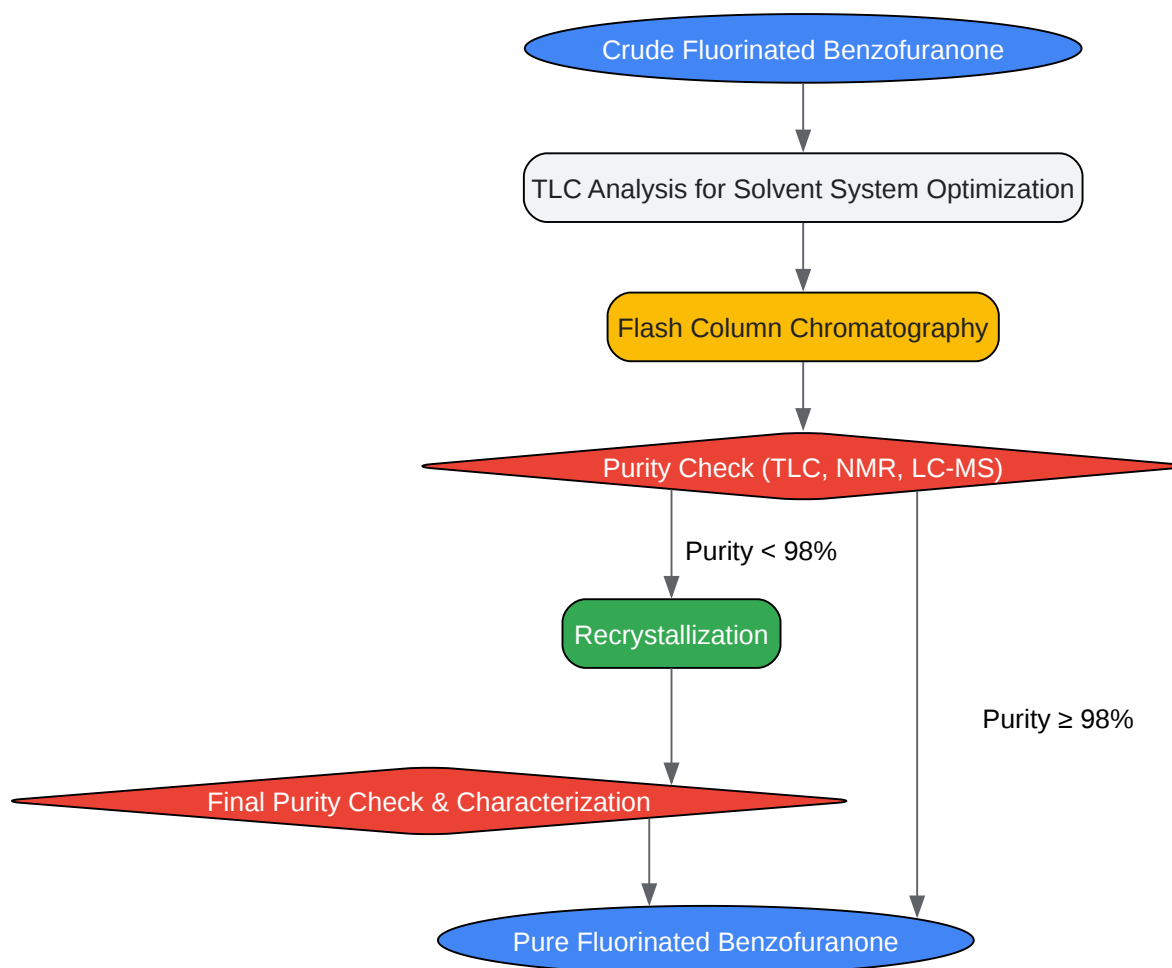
Crude Fluorinated Benzofuranone

TLC Analysis for Solvent System Optimization

Flash Column Chromatography

Purity Check (TLC, NMR, LC-MS)

Purity < 98%

Recrystallization

Purity ≥ 98%

Final Purity Check & Characterization

Pure Fluorinated Benzofuranone